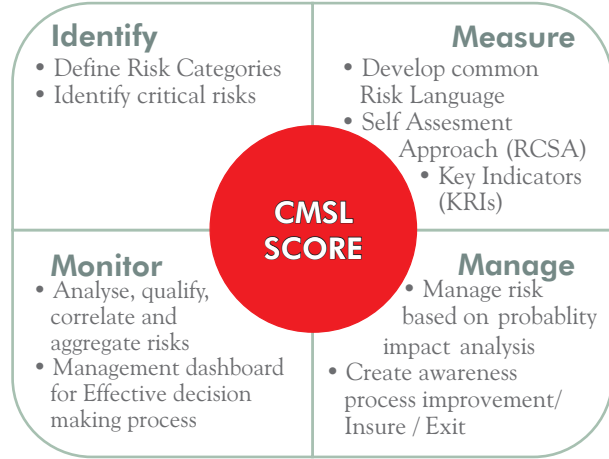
Identify
• Define Risk Categories
• Identify critical risks

Measure
• Develop common Risk Language
• Self Assesment Approach (RCSA)
• Key Indicators (KRIs)

CMSL SCORE

Monitor
• Analyse, qualify, correlate and aggregate risks
• Management dashboard for Effective decision making process

Manage
• Manage risk based on probablity impact analysis
• Create awareness process improvement/ Insure / Exit